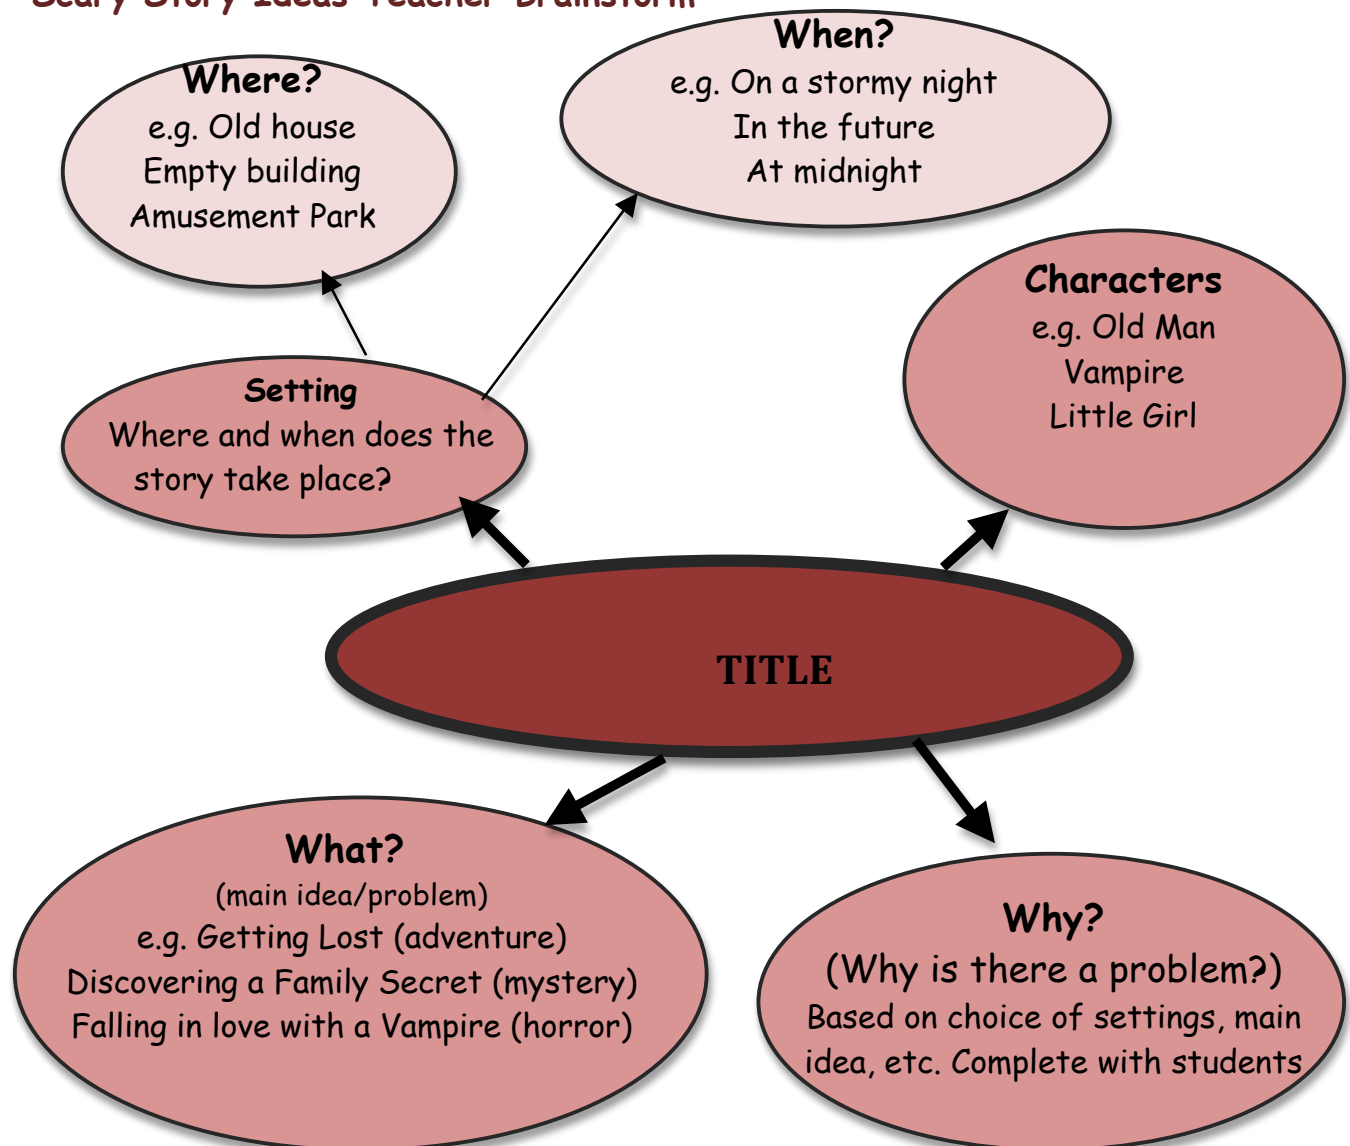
Scary Story Ideas Teacher Brainstorm

Where?
e.g. Old house
Empty building
Amusement Park

When?
e.g. On a stormy night
In the future
At midnight

Characters
e.g. Old Man
Vampire
Little Girl

Setting
Where and when does the story take place?

TITLE

What?
(main idea/problem)
e.g. Getting Lost (adventure)
Discovering a Family Secret (mystery)
Falling in love with a Vampire (horror)

Why?
(Why is there a problem?)
Based on choice of settings, main idea, etc. Complete with students